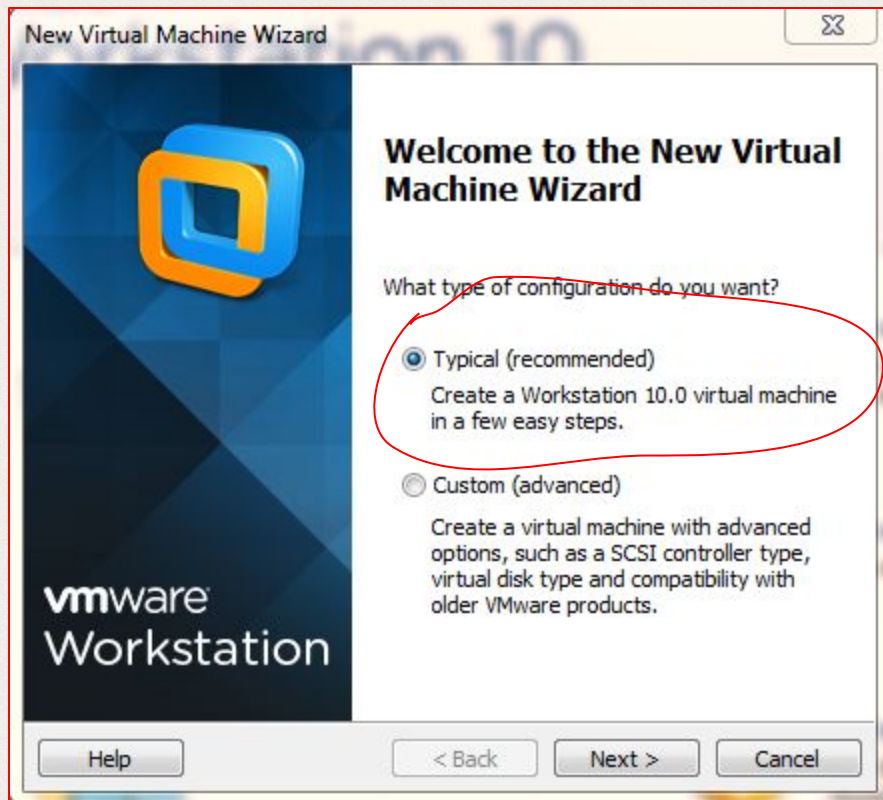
New Virtual Machine Wizard

vmware®
Workstation

Welcome to the New Virtual Machine Wizard

What type of configuration do you want?

Typical (recommended)
Create a Workstation 10.0 virtual machine in a few easy steps.

Custom (advanced)
Create a virtual machine with advanced options, such as a SCSI controller type, virtual disk type and compatibility with older VMware products.

Help

< Back

Next >

Cancel